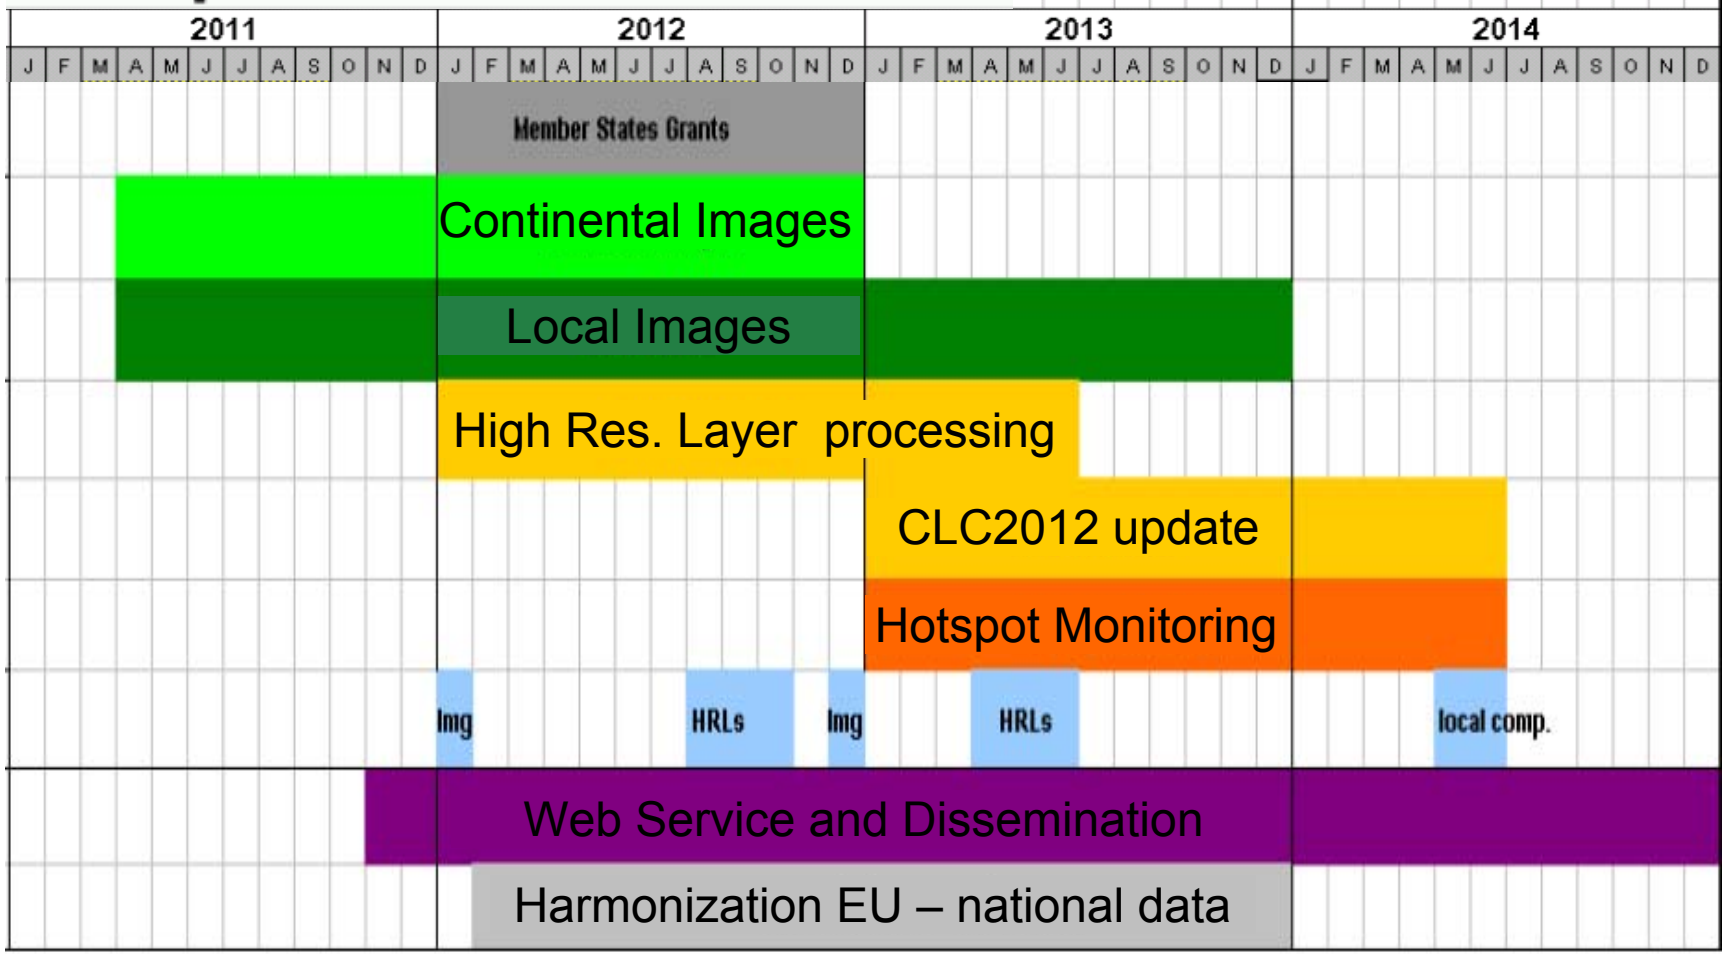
| 2011 | 2012 | 2013 | 2014 |
|---|---|---|---|
| J F M A M J J A S O N D | J F M A M J J A S O N D | J F M A M J J A S O N D | J F M A M J J A S O N D |

Member States Grants

Continental Images

Local Images

High Res. Layer processing

CLC2012 update

Hotspot Monitoring

Img HRLs Img HRLs local comp.

Web Service and Dissemination

Harmonization EU – national data